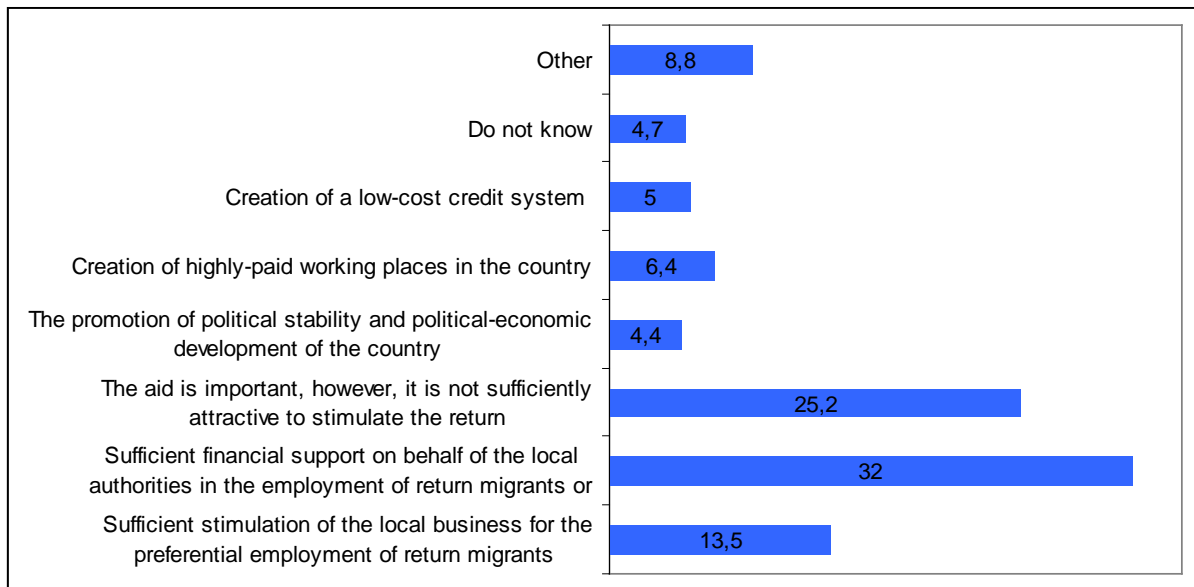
Other 8,8

Do not know 4,7

Creation of a low-cost credit system 5

Creation of highly-paid working places in the country 6,4

The promotion of political stability and political-economic development of the country 4,4

The aid is important, however, it is not sufficiently attractive to stimulate the return 25,2

Sufficient financial support on behalf of the local authorities in the employment of return migrants or 32

Sufficient stimulation of the local business for the preferential employment of return migrants 13,5